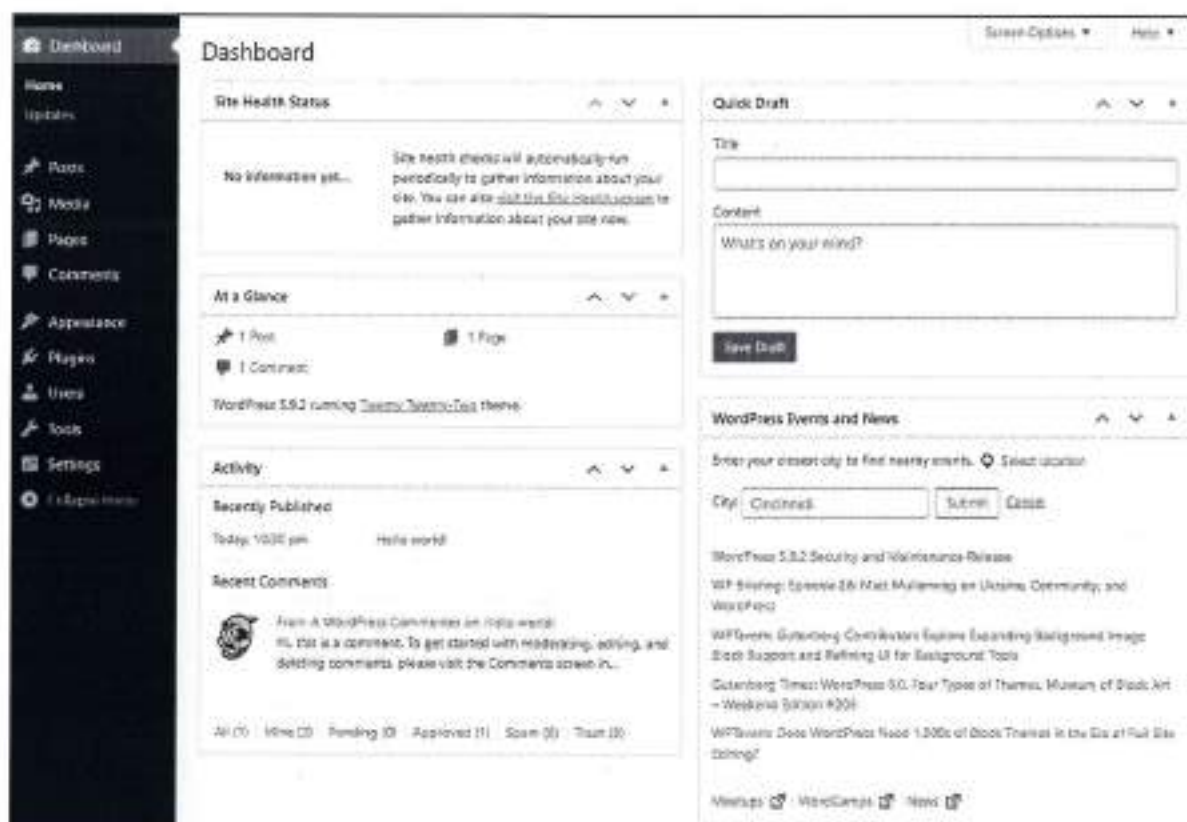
Dashboard
Home
Updates
Posts
Media
Pages
Comments
Appearance
Plugins
Users
Tools
Settings
Collapse menu

Dashboard

Screen Options ▼
Help ▼

Site Health Status

No information yet...

Site health checks will automatically run periodically to gather information about your site. You can also visit the Site Health screen to gather information about your site now.

At a Glance

1 Post
1 Page
1 Comment

WordPress 5.9.2 running Twenty Twenty-Two theme.

Activity

Recently Published

Today, 10:30 pm Hello world!

Recent Comments

From A WordPress Commenter on Hello world!
Hi, this is a comment. To get started with moderating, editing, and deleting comments, please visit the Comments screen in...

All (1) | Mine (0) | Pending (0) | Approved (1) | Spam (0) | Trash (0)

Quick Draft

Title

Content

What's on your mind?

Save Draft

WordPress Events and News

Enter your closest city to find nearby events. Select location

City: Cincinnati Submit Cancel

WordPress 5.9.2 Security and Maintenance Release

WP Briefing: Episode 26: Matt Mullenweg on Ukraine, Community, and WordPress

WPTavern: Gutenberg Contributors Explore Expanding Background Image Block Support and Refining UI for Background Tools

Gutenberg Times: WordPress 6.0, Four Types of Themes, Museum of Block Art – Weekend Edition #206

WPTavern: Does WordPress Need 1,000s of Block Themes in the Era of Full Site Editing?

Meetups WordCamps News